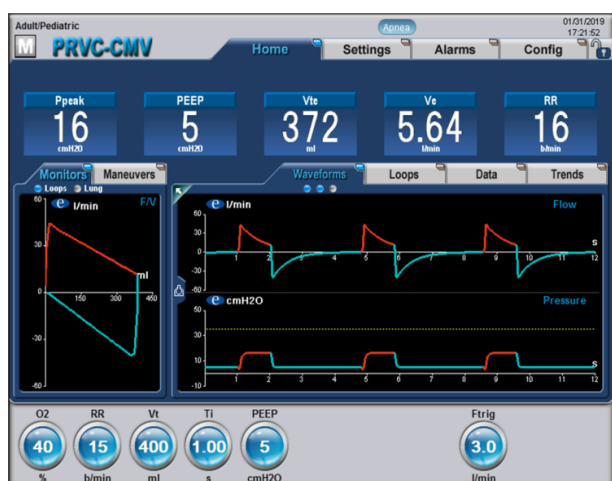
Adult/Pediatric

Apnea

01/31/2019
17:21:52

M PRVC-CMV

Home
Settings
Alarms
Config

Ppeak
16
cmH2O

PEEP
5
cmH2O

Vte
372
ml

Ve
5.64
l/min

RR
16
b/min

Monitors
Maneuvers

Loops
Lung

e l/min
F/V

60
30
0
-30
-60

150
300
450
ml

Waveforms
Loops
Data
Trends

e l/min
Flow

60
40
20
0
-20
-40
-60

1 2 3 4 5 6 7 8 9 10 11 12
s

e cmH2O
Pressure

60
50
40
30
20
10
0
-10

1 2 3 4 5 6 7 8 9 10 11 12
s

O2
40
%

RR
15
b/min

Vt
400
ml

Ti
1.00
s

PEEP
5
cmH2O

Ftrig
3.0
l/min